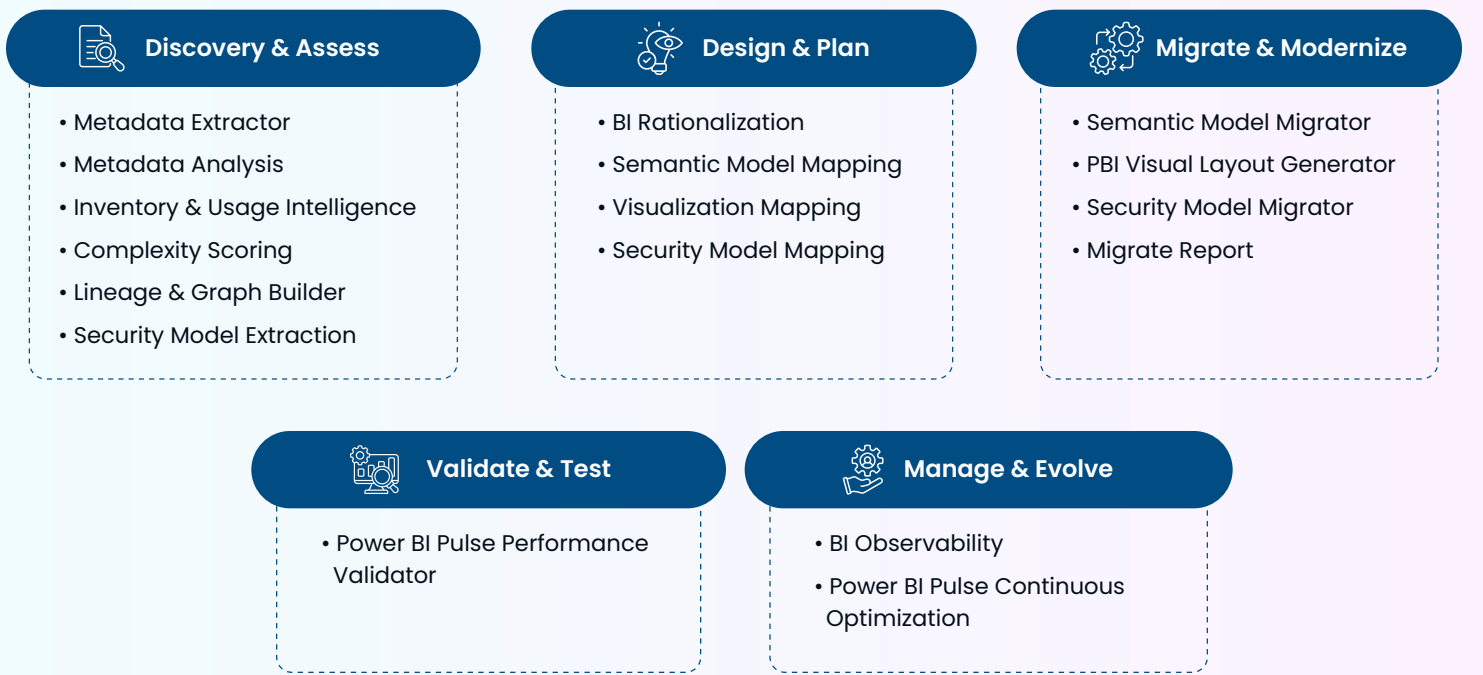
Discovery & Assess

• Metadata Extractor
• Metadata Analysis
• Inventory & Usage Intelligence
• Complexity Scoring
• Lineage & Graph Builder
• Security Model Extraction

Design & Plan

• BI Rationalization
• Semantic Model Mapping
• Visualization Mapping
• Security Model Mapping

Migrate & Modernize

• Semantic Model Migrator
• PBI Visual Layout Generator
• Security Model Migrator
• Migrate Report

Validate & Test

• Power BI Pulse Performance Validator

Manage & Evolve

• BI Observability
• Power BI Pulse Continuous Optimization